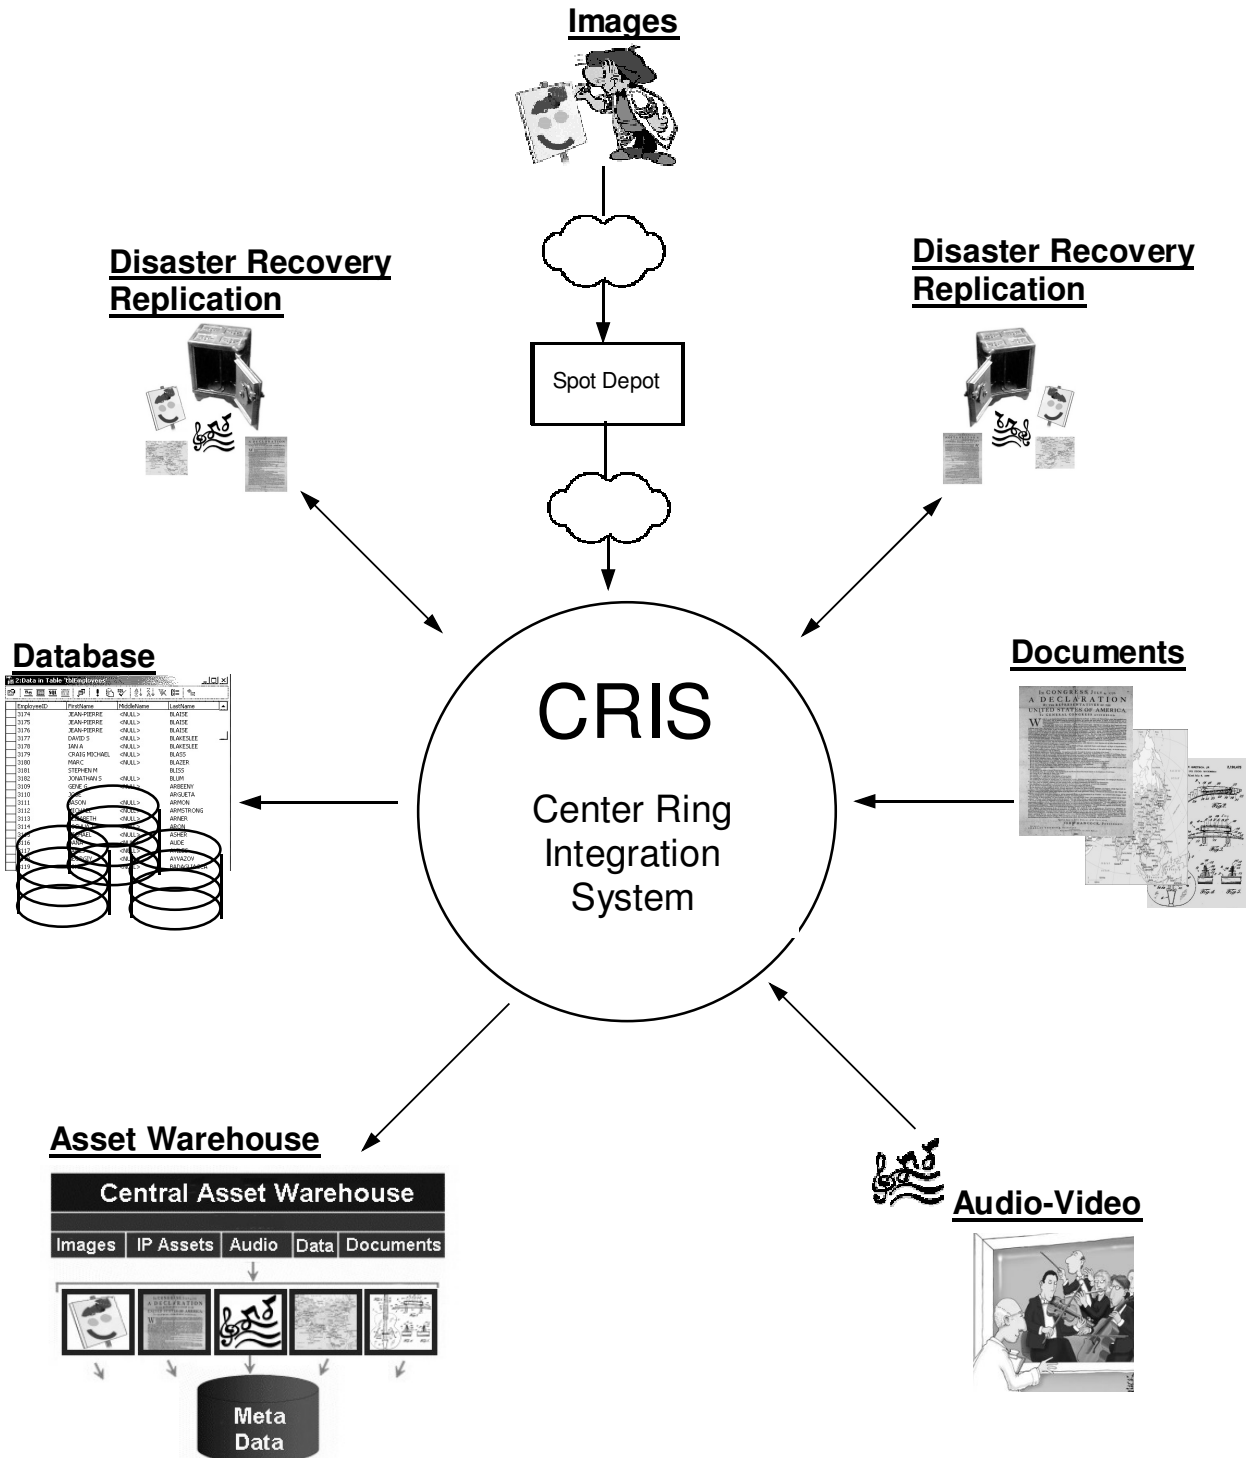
Images

Spot Depot

Disaster Recovery Replication

Disaster Recovery Replication

Database

2:Data in Table 'tblEmployees'

| EmployeeID | FirstName | MiddleName | LastName |
|---|---|---|---|
| 3174 | JEAN-PIERRE | <NULL> | BLAISE |
| 3175 | JEAN-PIERRE | <NULL> | BLAISE |
| 3176 | JEAN-PIERRE | <NULL> | BLAISE |
| 3177 | DAVID S | <NULL> | BLAKESLEE |
| 3178 | IAN A | <NULL> | BLAKESLEE |
| 3179 | CRAIG MICHAEL | <NULL> | BLASS |
| 3180 | MARC | <NULL> | BLAZER |
| 3181 | STEPHEN M | | BLISS |
| 3182 | JONATHAN S | <NULL> | BLUM |
| 3109 | GENE G | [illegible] | ARBEENY |
| 3110 | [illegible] | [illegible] | ARGUETA |
| 3111 | JASON | <NULL> | ARMON |
| 3112 | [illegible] | <NULL> | ARMSTRONG |
| 3113 | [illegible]BETH | <NULL> | ARNER |
| 3114 | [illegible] | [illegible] | ARON |
| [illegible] | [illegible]AEL | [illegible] | ASHER |
| 3116 | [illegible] | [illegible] | AUDE |
| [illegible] | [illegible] | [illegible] | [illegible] |
| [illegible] | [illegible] | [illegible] | AYVAZOV |
| 3119 | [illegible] | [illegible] | BADAGLIACCA |

CRIS

Center Ring Integration System

Documents

IN CONGRESS JULY 4, 1776
A DECLARATION
UNITED STATES OF AMERICA

Asset Warehouse

Central Asset Warehouse

Images | IP Assets | Audio | Data | Documents

Meta Data

Audio-Video